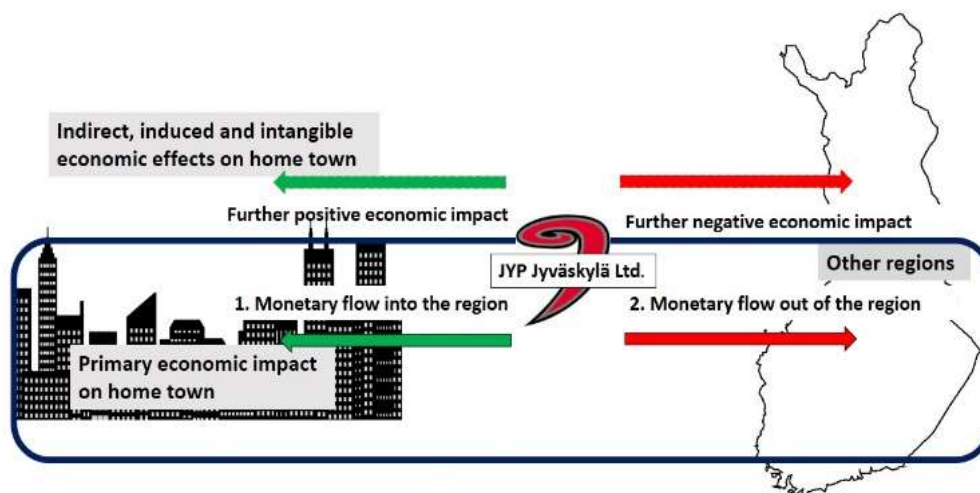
Indirect, induced and intangible economic effects on home town

Further positive economic impact

Further negative economic impact

JYP Jyväskylä Ltd.

Other regions

1. Monetary flow into the region

2. Monetary flow out of the region

Primary economic impact on home town